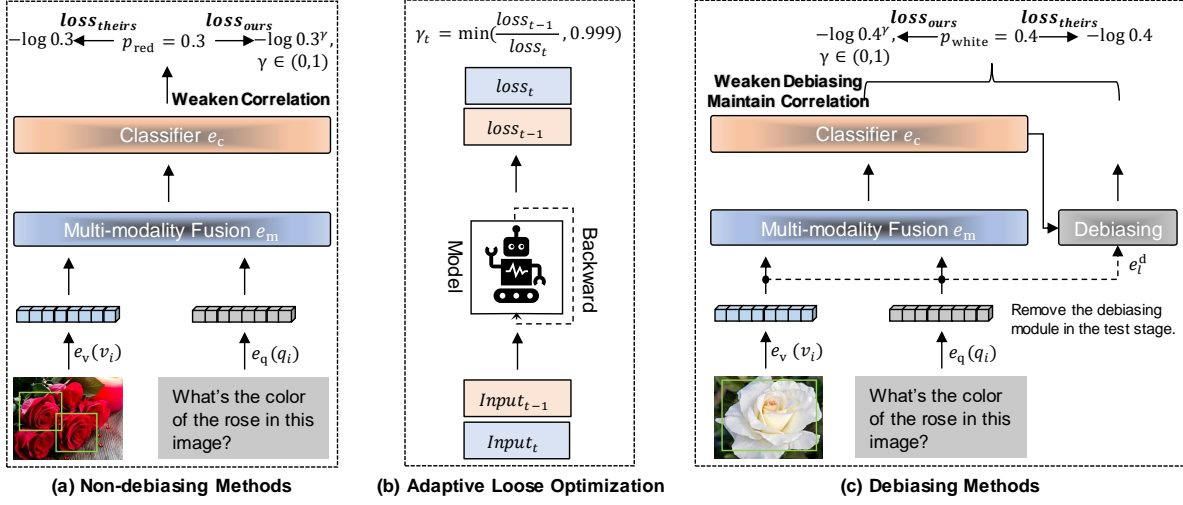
$loss_{theirs}$ $loss_{ours}$

$-\log 0.3$ $p_{\text{red}} = 0.3$ $-\log 0.3^{\gamma}$, $\gamma \in (0,1)$

Weaken Correlation

Classifier $e_c$

Multi-modality Fusion $e_m$

$e_v(v_i)$ $e_q(q_i)$

What's the color of the rose in this image?

(a) Non-debiasing Methods

$\gamma_t = \min(\frac{loss_{t-1}}{loss_t}, 0.999)$

$loss_t$

$loss_{t-1}$

Model

Backward

$Input_{t-1}$

$Input_t$

(b) Adaptive Loose Optimization

$loss_{ours}$ $loss_{theirs}$

$-\log 0.4^{\gamma}$, $\gamma \in (0,1)$ $p_{\text{white}} = 0.4$ $-\log 0.4$

Weaken Debiasing Maintain Correlation

Classifier $e_c$

Multi-modality Fusion $e_m$

Debiasing

$e_l^d$

Remove the debiasing module in the test stage.

$e_v(v_i)$ $e_q(q_i)$

What's the color of the rose in this image?

(c) Debiasing Methods